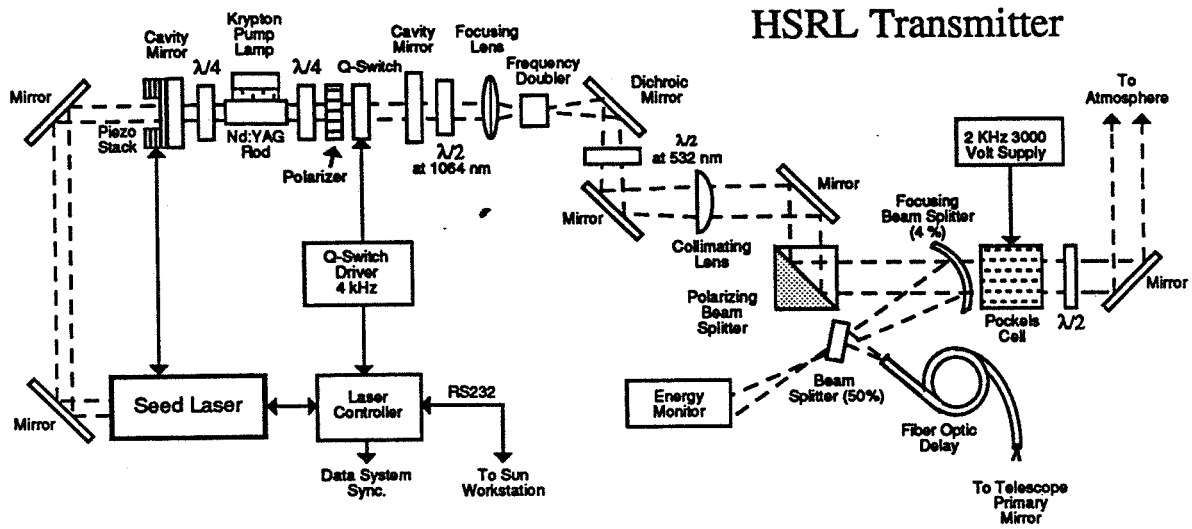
HSRL Transmitter

Mirror
Cavity Mirror
Piezo Stack
$\lambda/4$
Krypton Pump Lamp
Nd:YAG Rod
$\lambda/4$
Polarizer
Q-Switch
Cavity Mirror
$\lambda/2$ at 1064 nm
Focusing Lens
Frequency Doubler
Dichroic Mirror
$\lambda/2$ at 532 nm
To Atmosphere
2 KHz 3000 Volt Supply
Mirror
Mirror
Collimating Lens
Focusing Beam Splitter (4 %)
Polarizing Beam Splitter
Pockels Cell
$\lambda/2$
Mirror
Q-Switch Driver 4 kHz
Mirror
Seed Laser
Laser Controller
RS232
Data System Sync.
To Sun Workstation
Energy Monitor
Beam Splitter (50%)
Fiber Optic Delay
To Telescope Primary Mirror